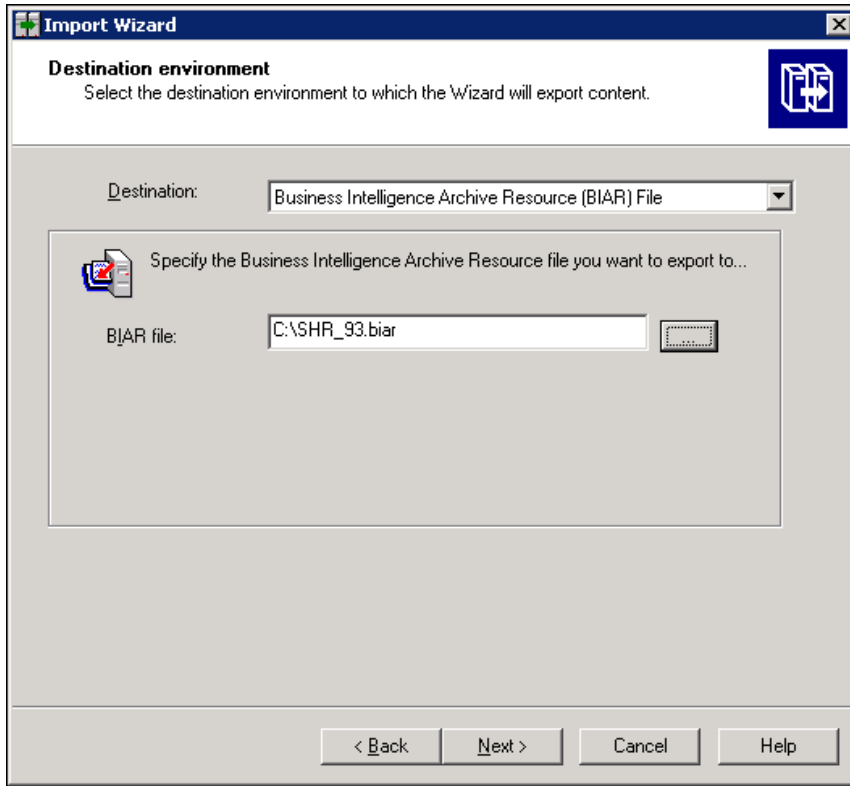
Import Wizard

Destination environment
Select the destination environment to which the Wizard will export content.

Destination: Business Intelligence Archive Resource (BIAR) File

Specify the Business Intelligence Archive Resource file you want to export to...

BIAR file: C:\SHR_93.biar ...

< Back Next > Cancel Help